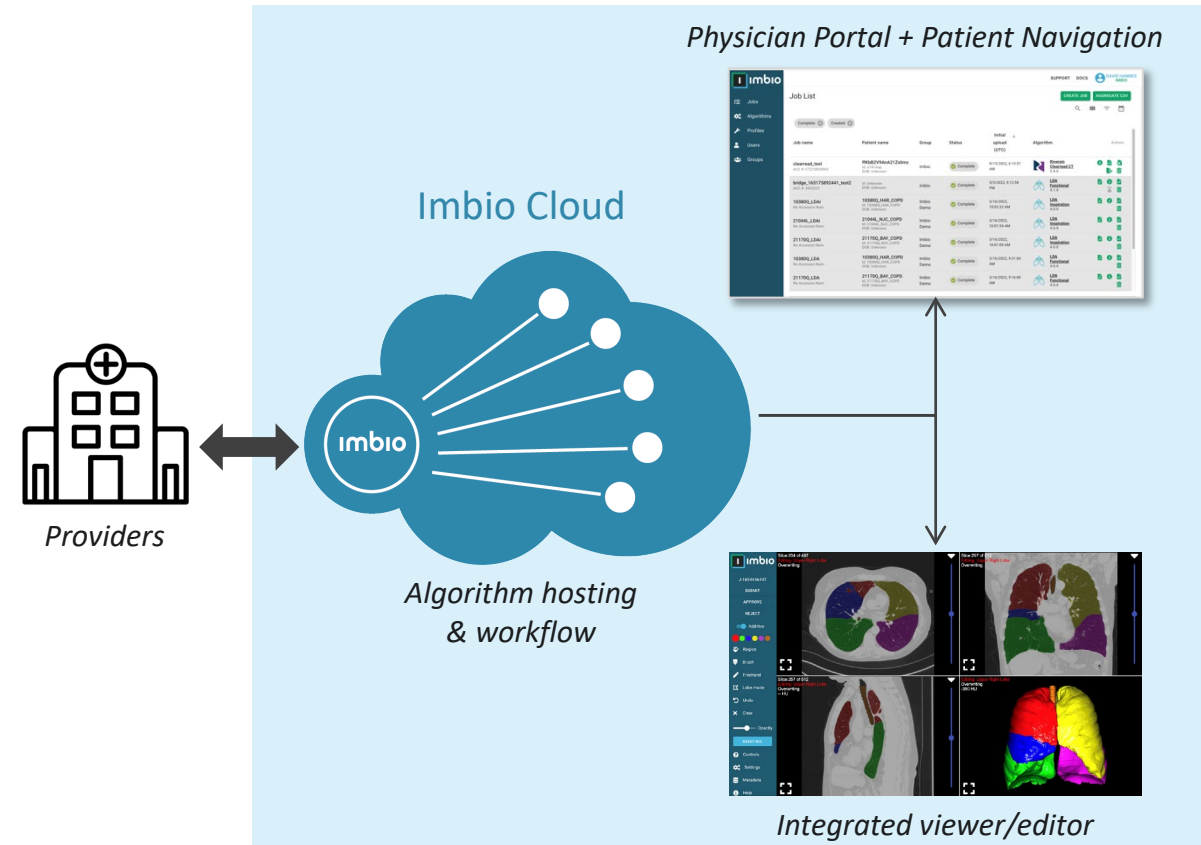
Physician Portal + Patient Navigation

Imbio Cloud

imbio

Providers

Algorithm hosting & workflow

Integrated viewer/editor

imbio

SUPPORT DOCS

Job List

CREATE JOB AGGREGATE CSV

Jobs
Algorithms
Profiles
Users
Groups

Complete Created

| Job name | Patient name | Group | Status | Initial upload (UTC) | Algorithm | Actions |
|---|---|---|---|---|---|---|
| clearread_test | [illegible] | Imbio | Complete | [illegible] | Riverain ClearRead CT | |
| bridge_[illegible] | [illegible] | Imbio | Complete | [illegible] | LDA Functional | |
| 103802_LDAi | 103802_HAR_COPD | Imbio Demo | Complete | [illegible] | LDA Inspiration | |
| 210446_LDAi | 210446_NJC_COPD | Imbio Demo | Complete | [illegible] | LDA Inspiration | |
| 21170Q_LDAi | 21170Q_BAY_COPD | Imbio Demo | Complete | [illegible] | LDA Inspiration | |
| 103802_LDA | 103802_HAR_COPD | Imbio Demo | Complete | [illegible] | LDA Functional | |
| 21170Q_LDA | 21170Q_BAY_COPD | Imbio Demo | Complete | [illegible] | LDA Functional | |

imbio

SUBMIT
APPROVE
REJECT
Add/draw
Region
Brush
Freehand
Lake mode
Undo
Clear
Opacity
Controls
Settings
Metadata
Help

Overwriting
Overwriting